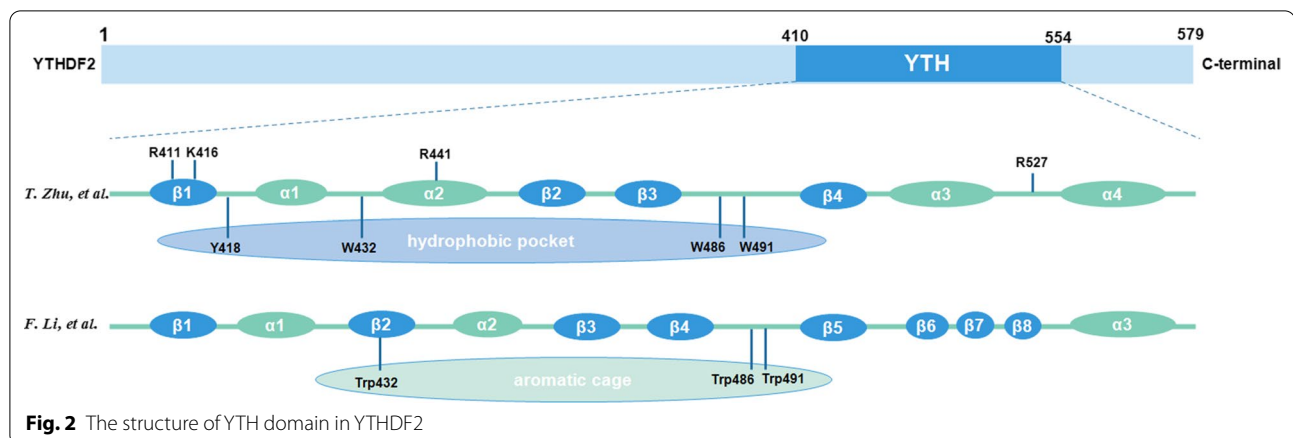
1 410 554 579
YTHDF2 YTH C-terminal

R411 K416 R441 R527
T. Zhu, et al. β1 α1 α2 β2 β3 β4 α3 α4
Y418 W432 hydrophobic pocket W486 W491

F. Li, et al. β1 α1 β2 α2 β3 β4 β5 β6 β7 β8 α3
Trp432 aromatic cage Trp486 Trp491

**Fig. 2** The structure of YTH domain in YTHDF2